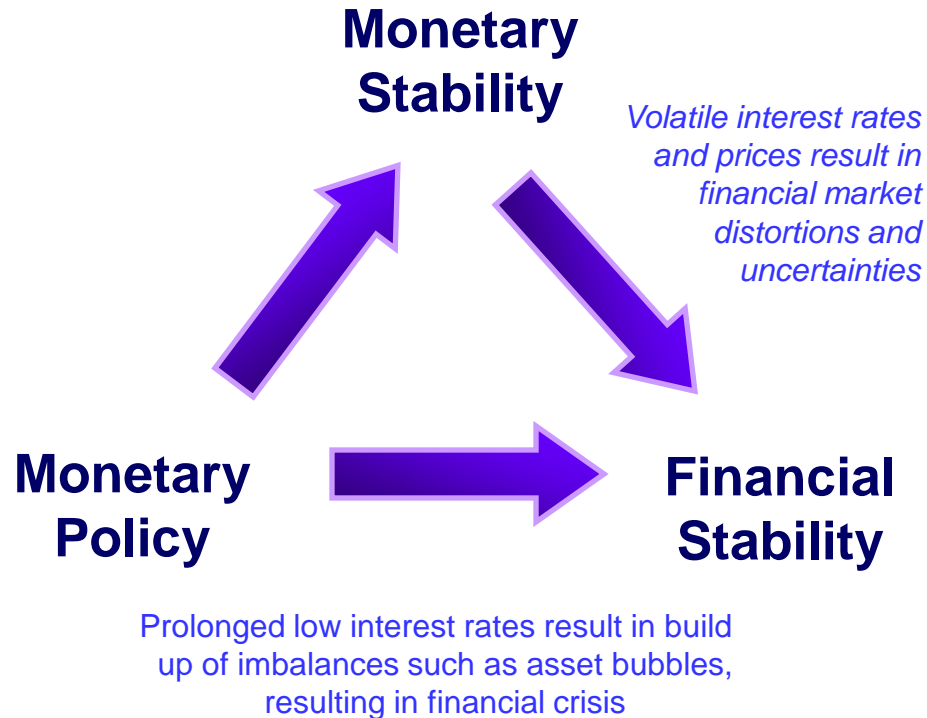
Monetary Stability

Volatile interest rates and prices result in financial market distortions and uncertainties

Monetary Policy

Financial Stability

Prolonged low interest rates result in build up of imbalances such as asset bubbles, resulting in financial crisis